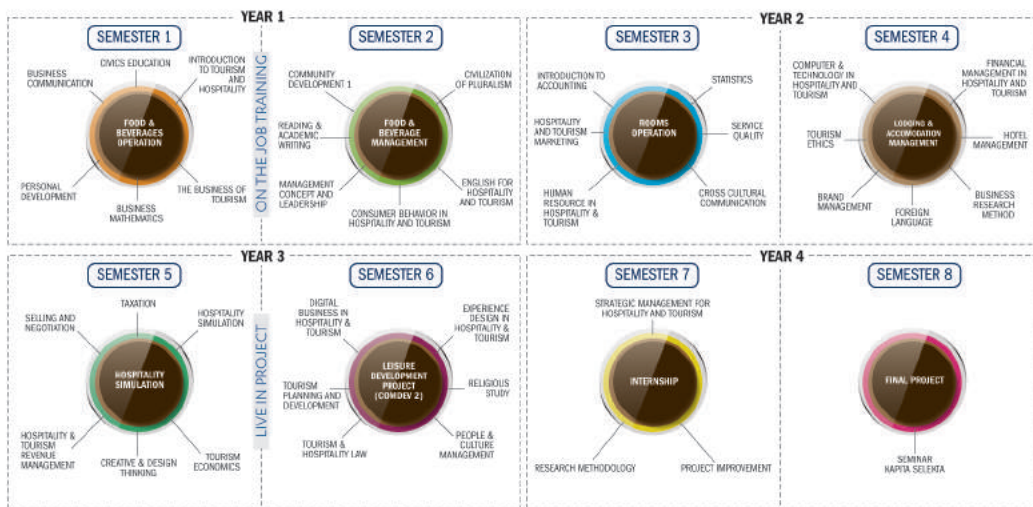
YEAR 1

SEMESTER 1

FOOD & BEVERAGES OPERATION

CIVICS EDUCATION
INTRODUCTION TO TOURISM AND HOSPITALITY
BUSINESS COMMUNICATION
PERSONAL DEVELOPMENT
BUSINESS MATHEMATICS
THE BUSINESS OF TOURISM

ON THE JOB TRAINING

SEMESTER 2

FOOD & BEVERAGE MANAGEMENT

COMMUNITY DEVELOPMENT 1
CIVILIZATION OF PLURALISM
READING & ACADEMIC WRITING
MANAGEMENT CONCEPT AND LEADERSHIP
CONSUMER BEHAVIOR IN HOSPITALITY AND TOURISM
ENGLISH FOR HOSPITALITY AND TOURISM

YEAR 2

SEMESTER 3

ROOMS OPERATION

INTRODUCTION TO ACCOUNTING
STATISTICS
HOSPITALITY AND TOURISM MARKETING
SERVICE QUALITY
HUMAN RESOURCE IN HOSPITALITY & TOURISM
CROSS CULTURAL COMMUNICATION

SEMESTER 4

LODGING & ACCOMODATION MANAGEMENT

COMPUTER & TECHNOLOGY IN HOSPITALITY AND TOURISM
FINANCIAL MANAGEMENT IN HOSPITALITY AND TOURISM
TOURISM ETHICS
HOTEL MANAGEMENT
BRAND MANAGEMENT
FOREIGN LANGUAGE
BUSINESS RESEARCH METHOD

YEAR 3

SEMESTER 5

HOSPITALITY SIMULATION

TAXATION
SELLING AND NEGOTIATION
HOSPITALITY SIMULATION
HOSPITALITY & TOURISM REVENUE MANAGEMENT
CREATIVE & DESIGN THINKING
TOURISM ECONOMICS

LIVE IN PROJECT

SEMESTER 6

LEISURE DEVELOPMENT PROJECT (COMDEV 2)

DIGITAL BUSINESS IN HOSPITALITY & TOURISM
EXPERIENCE DESIGN IN HOSPITALITY & TOURISM
TOURISM PLANNING AND DEVELOPMENT
RELIGIOUS STUDY
TOURISM & HOSPITALITY LAW
PEOPLE & CULTURE MANAGEMENT

YEAR 4

SEMESTER 7

INTERNSHIP

STRATEGIC MANAGEMENT FOR HOSPITALITY AND TOURISM
RESEARCH METHODOLOGY
PROJECT IMPROVEMENT

SEMESTER 8

FINAL PROJECT

SEMINAR KAPITA SELEKTA